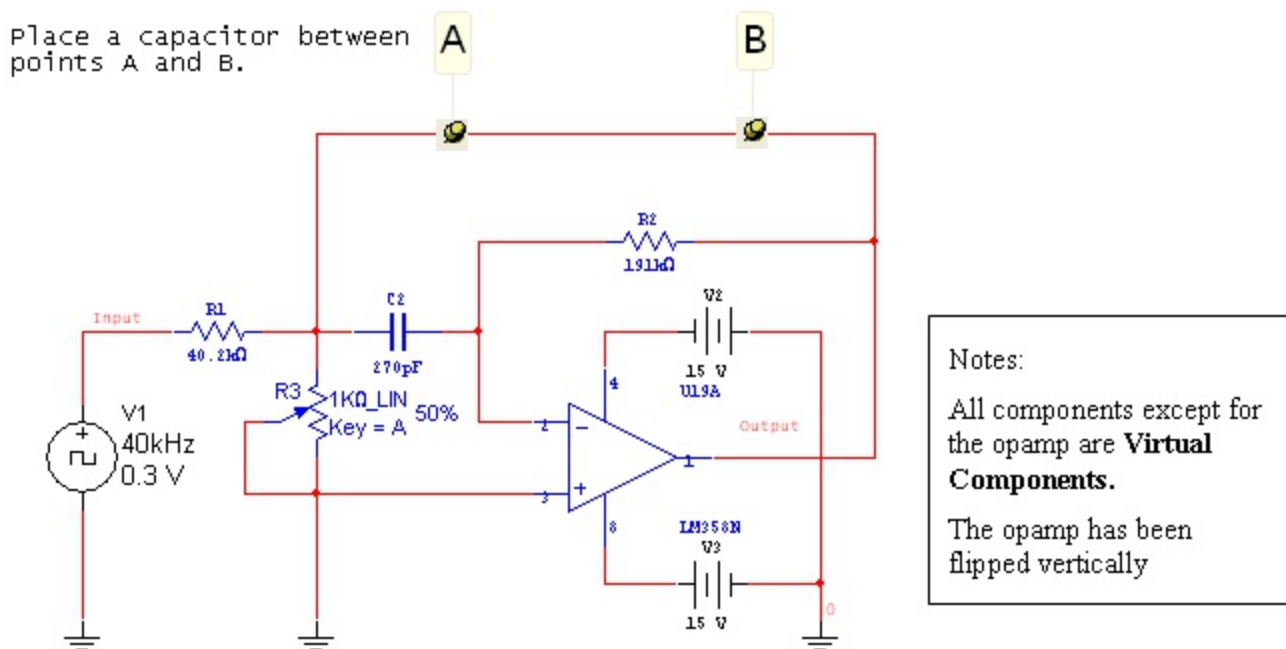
Place a capacitor between points A and B.

A

B

R2
191kΩ

Input

R1
40.2kΩ

C2
270pF

V2
15 V
U19A

4

R3 1KΩ_LIN 50%
Key = A

V1
40kHz
0.3 V

2

Output

1

3

8

LM358N
V3
15 V

0

Notes:

All components except for the opamp are **Virtual Components.**

The opamp has been flipped vertically